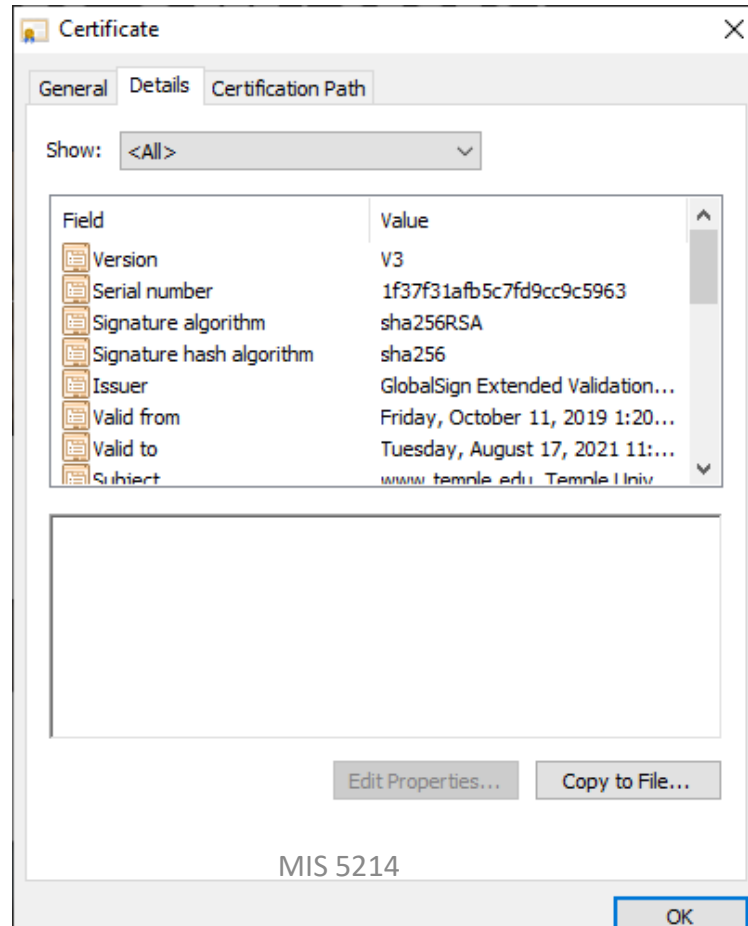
Certificate

General | Details | Certification Path

Show: <All>

| Field | Value |
|---|---|
| Version | V3 |
| Serial number | 1f37f31afb5c7fd9cc9c5963 |
| Signature algorithm | sha256RSA |
| Signature hash algorithm | sha256 |
| Issuer | GlobalSign Extended Validation... |
| Valid from | Friday, October 11, 2019 1:20... |
| Valid to | Tuesday, August 17, 2021 11:... |
| Subject | www.temple.edu, Temple Univ... |

Edit Properties...

Copy to File...

MIS 5214

OK